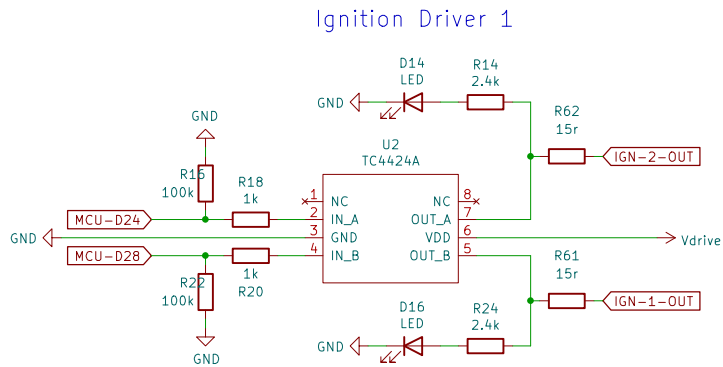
Ignition Driver 1

D14
LED
R14
2.4k
GND
R62
15r
IGN-2-OUT
GND
U2
TC4424A
R16
100k
R18
1k
1 NC
2 IN_A
3 GND
4 IN_B
NC 8
OUT_A 7
VDD 6
OUT_B 5
MCU-D24
GND
Vdrive
MCU-D28
1k
R20
R22
100k
GND
R61
15r
IGN-1-OUT
D16
LED
R24
2.4k
GND